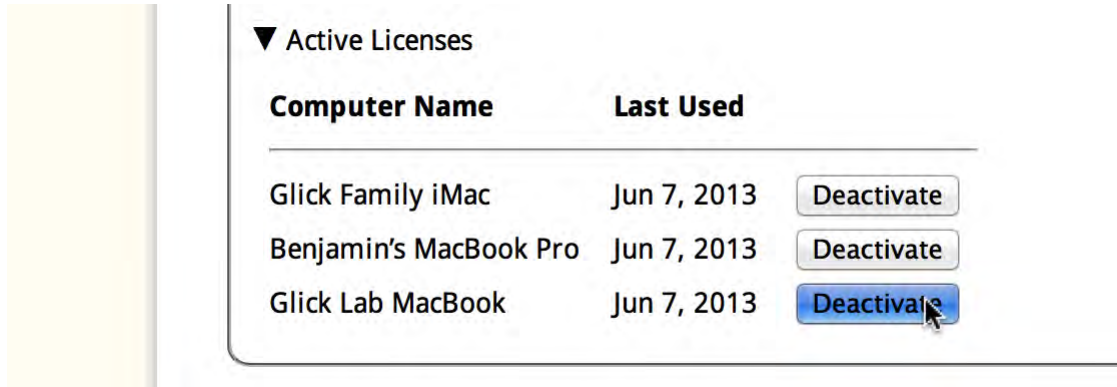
▼ Active Licenses

| Computer Name | Last Used | |
|---|---|---|
| Glick Family iMac | Jun 7, 2013 | Deactivate |
| Benjamin's MacBook Pro | Jun 7, 2013 | Deactivate |
| Glick Lab MacBook | Jun 7, 2013 | Deactivate |